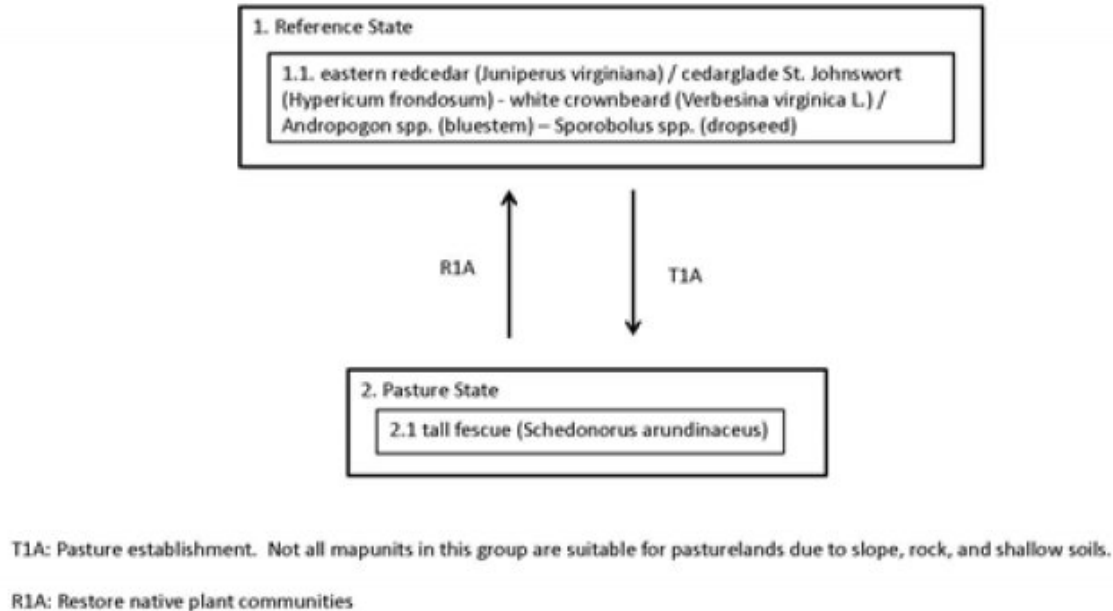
1. Reference State

1.1. eastern redcedar (Juniperus virginiana) / cedarglade St. Johnswort (Hypericum frondosum) - white crownbeard (Verbesina virginica L.) / Andropogon spp. (bluestem) – Sporobolus spp. (dropseed)

R1A

T1A

2. Pasture State

2.1 tall fescue (Schedonorus arundinaceus)

T1A: Pasture establishment. Not all mapunits in this group are suitable for pasturelands due to slope, rock, and shallow soils.

R1A: Restore native plant communities